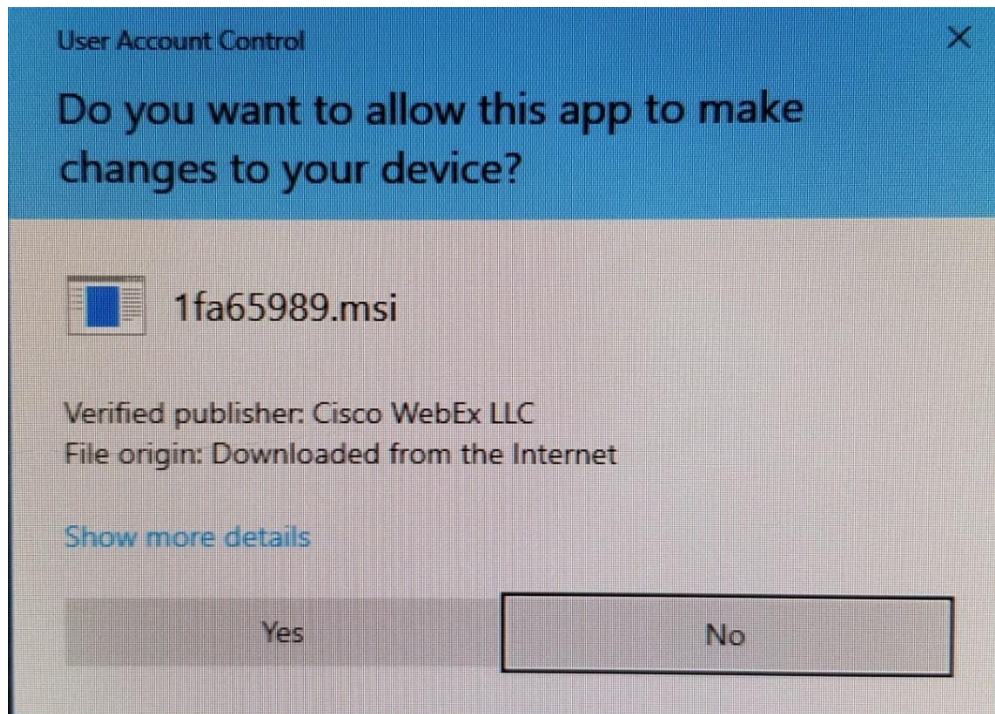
User Account Control

×

Do you want to allow this app to make changes to your device?

1fa65989.msi

Verified publisher: Cisco WebEx LLC
File origin: Downloaded from the Internet

Show more details

Yes

No